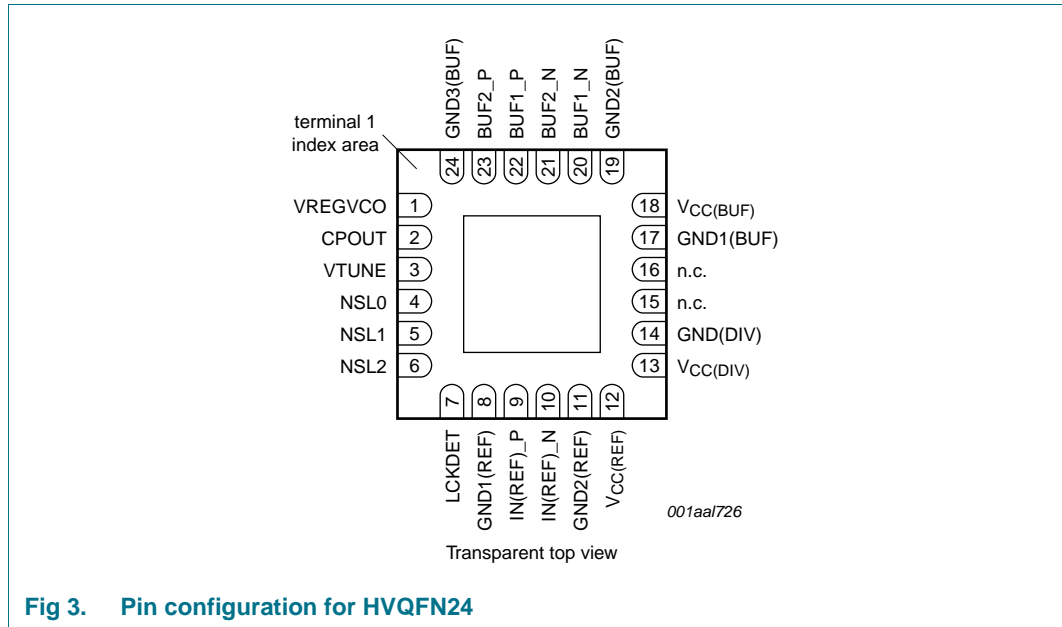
GND3(BUF) BUF2_P BUF1_P BUF2_N BUF1_N GND2(BUF)

terminal 1 index area

24 23 22 21 20 19

VREGVCO 1
CPOUT 2
VTUNE 3
NSL0 4
NSL1 5
NSL2 6

18 $V_{CC(BUF)}$
17 GND1(BUF)
16 n.c.
15 n.c.
14 GND(DIV)
13 $V_{CC(DIV)}$

7 8 9 10 11 12

LCKDET GND1(REF) IN(REF)_P IN(REF)_N GND2(REF) $V_{CC(REF)}$

001aal726

Transparent top view

Fig 3. Pin configuration for HVQFN24